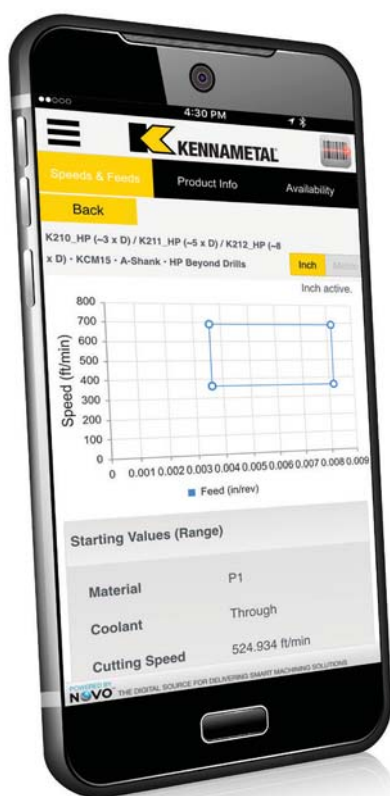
●●○○○ 4:30 PM

KENNAMETAL

Speeds & Feeds
Product Info
Availability

Back

K210_HP (~3 x D) / K211_HP (~5 x D) / K212_HP (~8 x D) • KCM15 • A-Shank • HP Beyond Drills

Inch
Metric

Inch active.

800
700
600
500
400
300
200
100
0

Speed (ft/min)

0
0.001
0.002
0.003
0.004
0.005
0.006
0.007
0.008
0.009

Feed (in/rev)

Starting Values (Range)

| | |
|---|---|
| Material | P1 |
| Coolant | Through |
| Cutting Speed | 524.934 ft/min |

POWERED BY NOVO THE DIGITAL SOURCE FOR DELIVERING SMART MACHINING SOLUTIONS